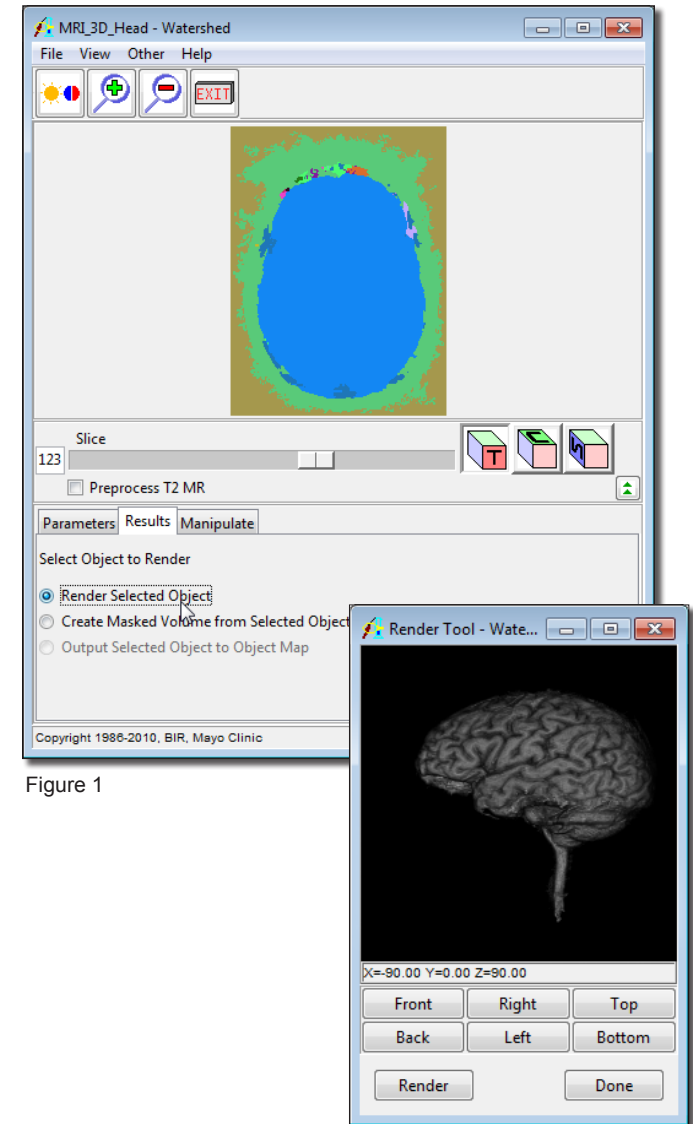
MRI_3D_Head - Watershed

File View Other Help

EXIT

Slice

123

T C S

Preprocess T2 MR

Parameters Results Manipulate

Select Object to Render

Render Selected Object

Create Masked Volume from Selected Object

Output Selected Object to Object Map

Copyright 1986-2010, BIR, Mayo Clinic

Figure 1

Render Tool - Wate...

X=-90.00 Y=0.00 Z=90.00

| Front | Right | Top |
|---|---|---|
| Back | Left | Bottom |

Render Done